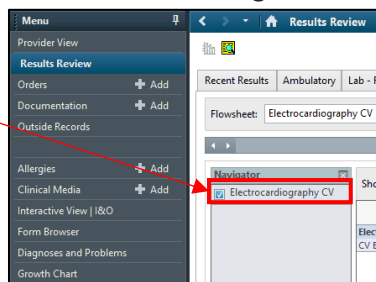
Menu
Provider View
Results Review
Orders
Add
Documentation
Add
Outside Records
Allergies
Add
Clinical Media
Add
Interactive View | I&O
Form Browser
Diagnoses and Problems
Growth Chart

Results Review

Recent Results
Ambulatory
Lab - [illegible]

Flowsheet: Electrocardiography CV

Navigator
Electrocardiography CV

Sho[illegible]

Elec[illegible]
CV E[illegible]